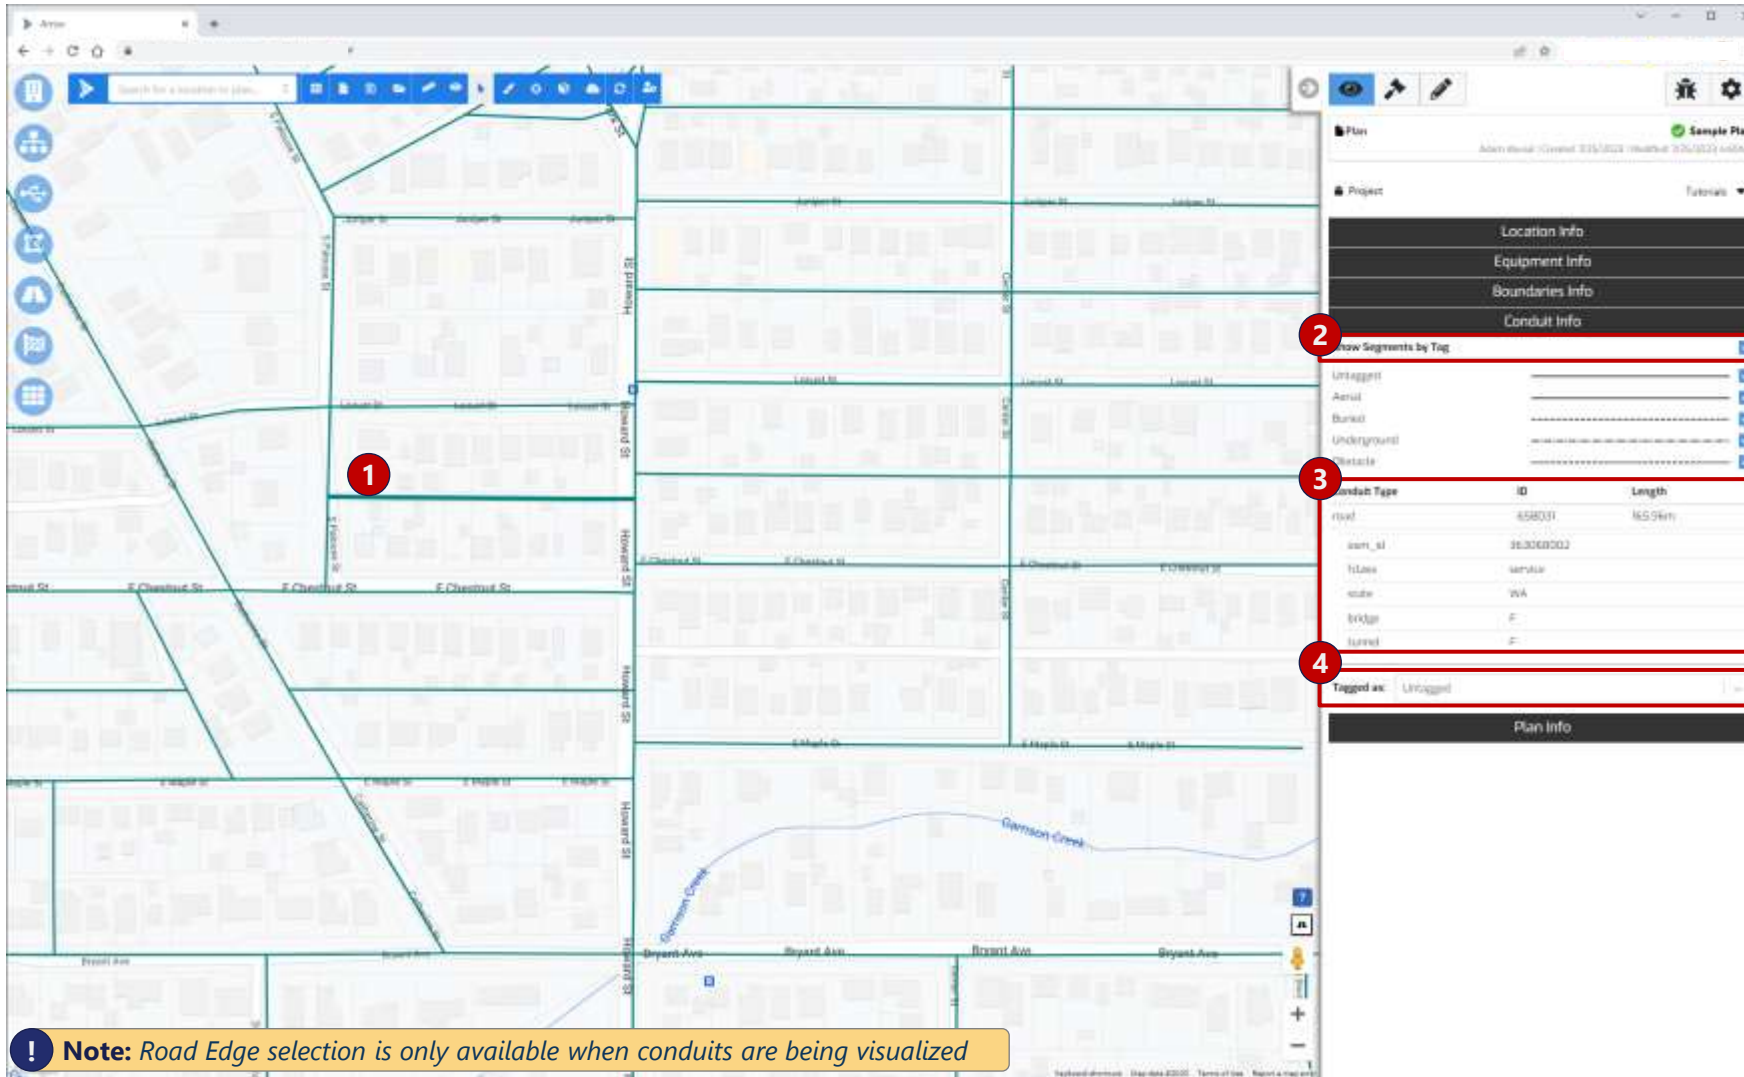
Arrow

Search for a location in plan...

Plan
Sample Pla

Project
Tutorials

Location Info
Equipment Info
Boundaries Info
Conduit Info

2
Show Segments by Tag
Untagged
Aerial
Buried
Underground
Obstacle

3
Conduit Type | ID | Length
road | 658031 | 165.9km
osm_id | 363068002
fclass | service
state | WA
bridge | F
tunnel | F

4
Tagged as: Untagged

Plan Info

1

Juniper St
Locust St
Howard St
Cedar St
E Chestnut St
E Maple St
Garrison Creek
Bryant Ave

Note: Road Edge selection is only available when conduits are being visualized